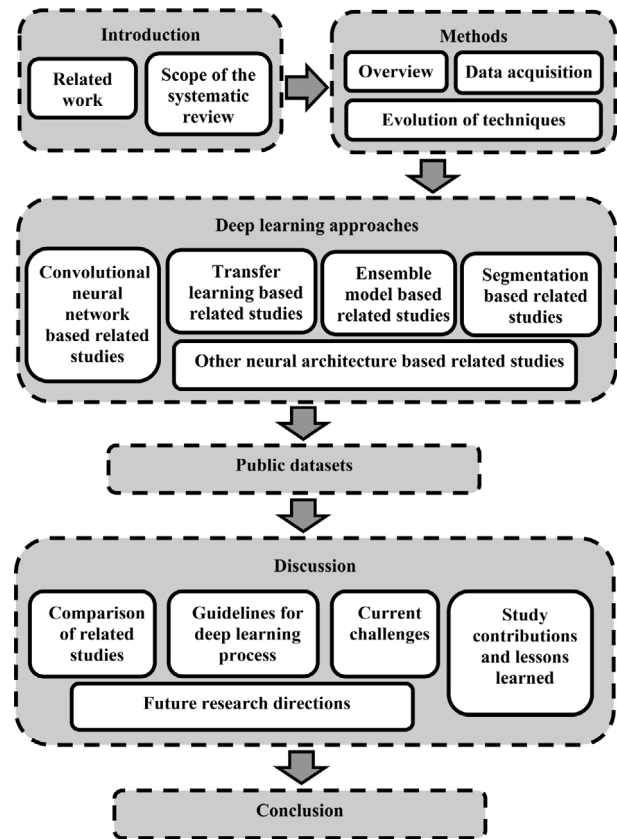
Introduction

Related work

Scope of the systematic review

Methods

Overview

Data acquisition

Evolution of techniques

Deep learning approaches

Convolutional neural network based related studies

Transfer learning based related studies

Ensemble model based related studies

Segmentation based related studies

Other neural architecture based related studies

Public datasets

Discussion

Comparison of related studies

Guidelines for deep learning process

Current challenges

Study contributions and lessons learned

Future research directions

Conclusion